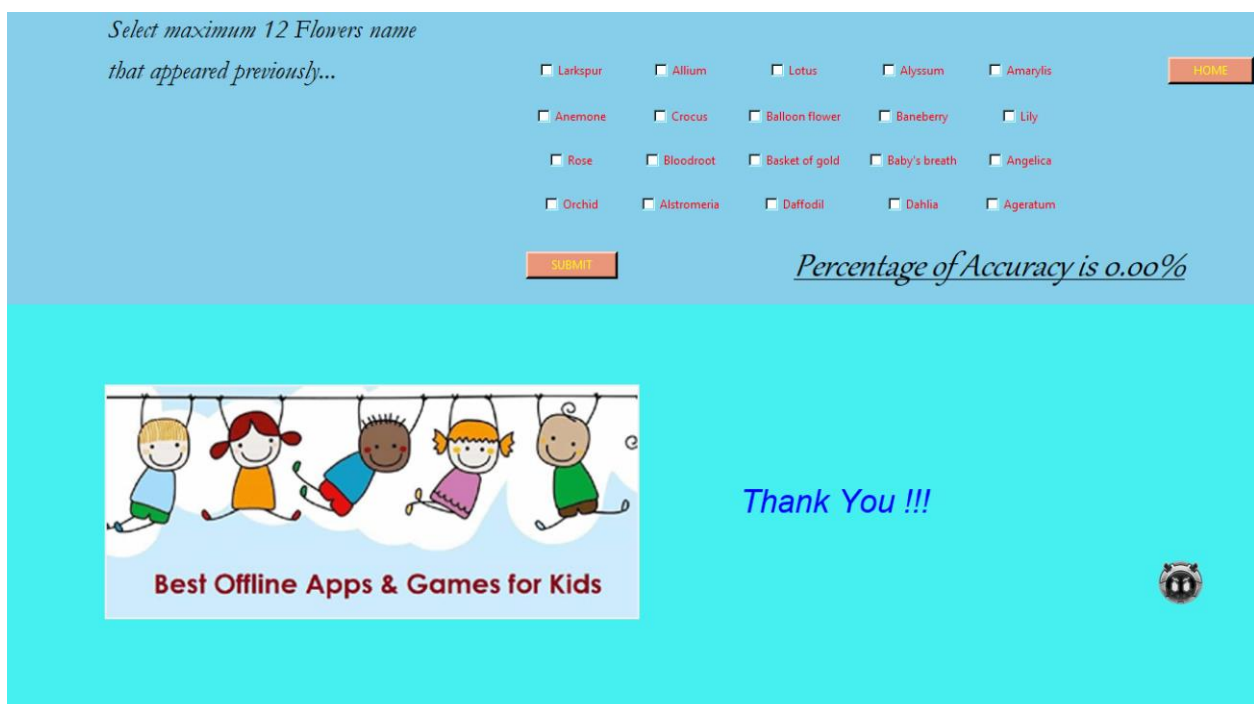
Select maximum 12 Flowers name that appeared previously...

Larkspur
Allium
Lotus
Alyssum
Amarylis
HOME

Anemone
Crocus
Balloon flower
Baneberry
Lily

Rose
Bloodroot
Basket of gold
Baby's breath
Angelica

Orchid
Alstromeria
Daffodil
Dahlia
Ageratum

SUBMIT

Percentage of Accuracy is 0.00%

Best Offline Apps & Games for Kids

Thank You !!!